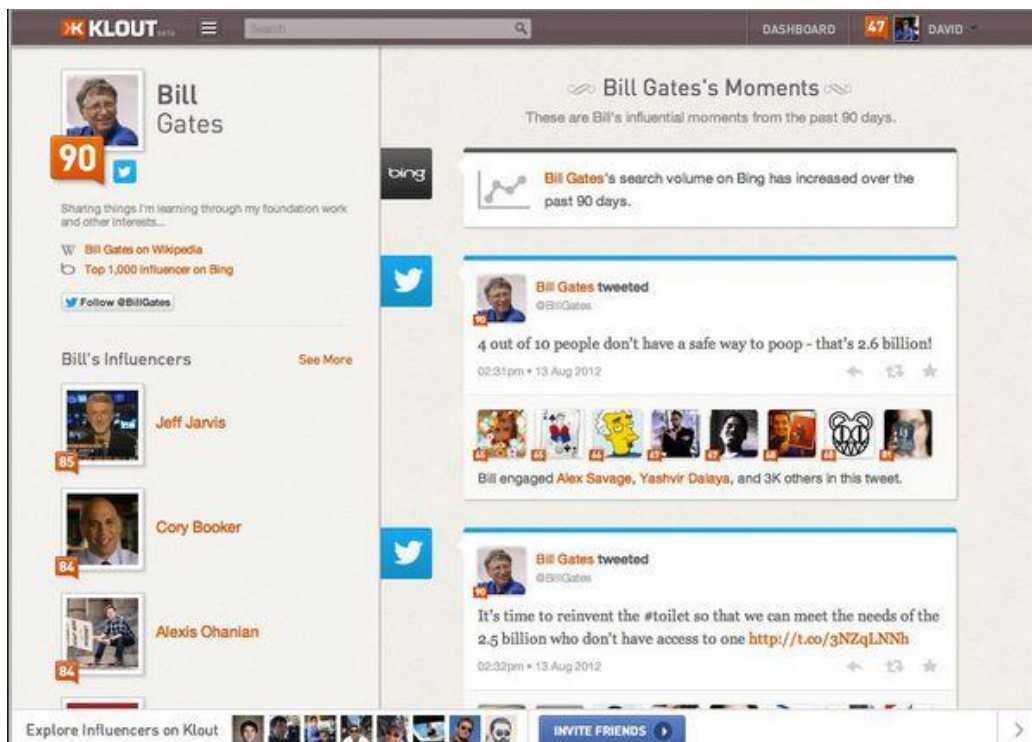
KLOUT beta

Search

DASHBOARD

47 DAVID

Bill
Gates

90

Sharing things I'm learning through my foundation work and other interests...

Bill Gates on Wikipedia

Top 1,000 influencer on Bing

Follow @BillGates

Bill's Influencers

See More

85 Jeff Jarvis

84 Cory Booker

84 Alexis Ohanian

Bill Gates's Moments

These are Bill's influential moments from the past 90 days.

bing

Bill Gates's search volume on Bing has increased over the past 90 days.

Bill Gates tweeted
@BillGates

90

4 out of 10 people don't have a safe way to poop - that's 2.6 billion!

02:31pm • 13 Aug 2012

Bill engaged Alex Savage, Yashvir Dalaya, and 3K others in this tweet.

Bill Gates tweeted
@BillGates

90

It's time to reinvent the #toilet so that we can meet the needs of the 2.5 billion who don't have access to one http://t.co/3NZqLNNh

02:32pm • 13 Aug 2012

Explore Influencers on Klout

INVITE FRIENDS